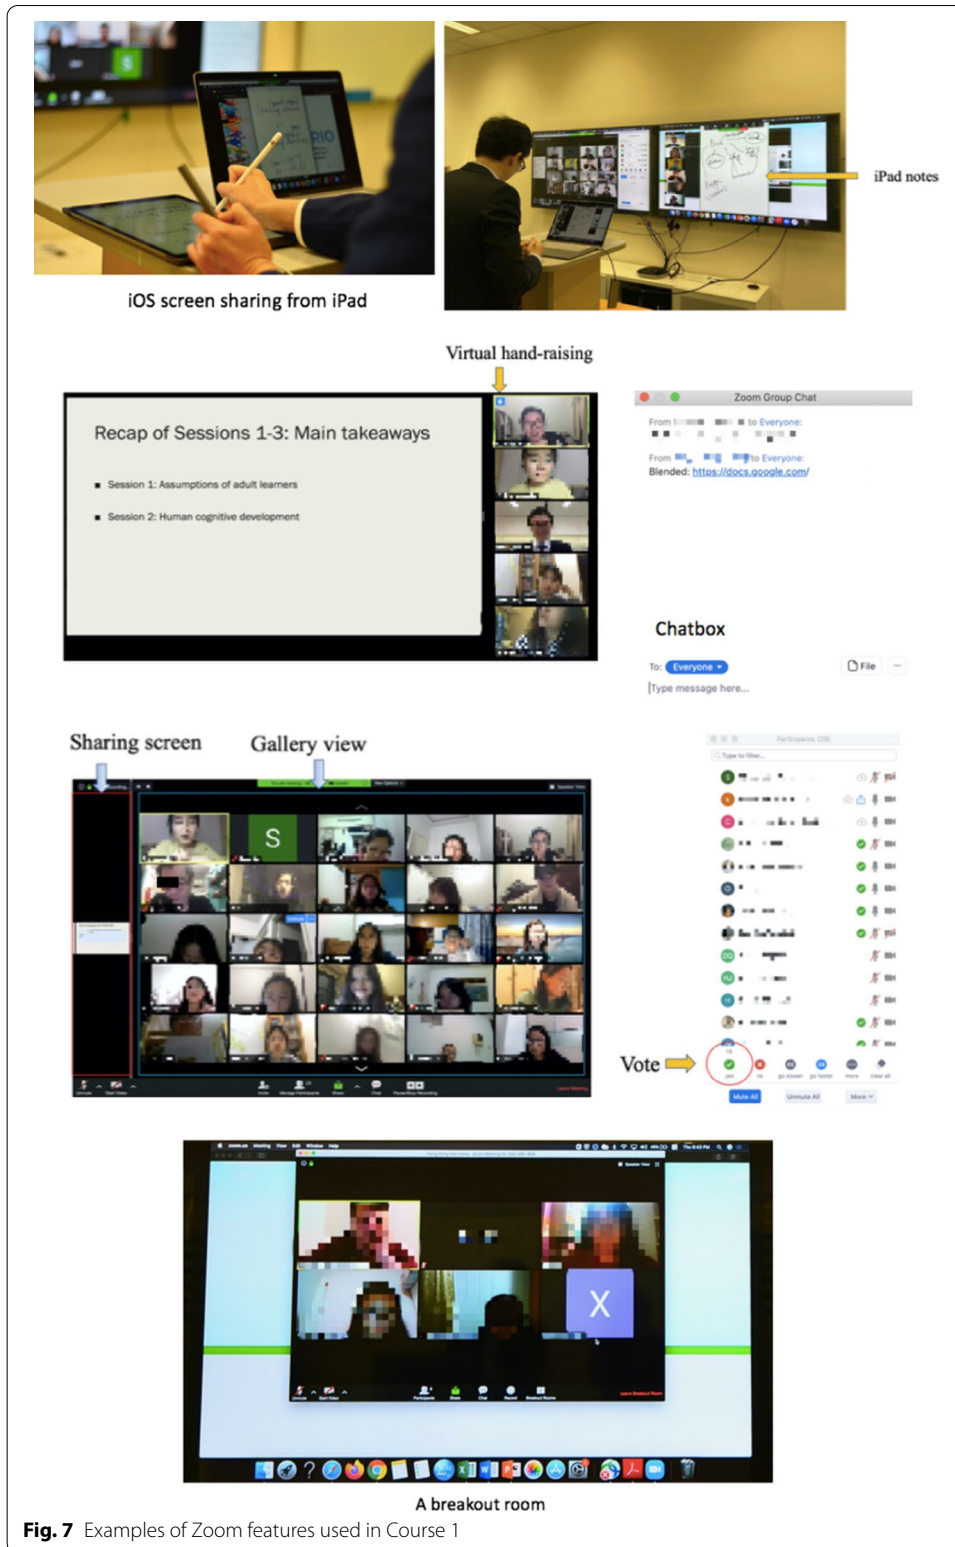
iOS screen sharing from iPad

iPad notes

Virtual hand-raising

Recap of Sessions 1-3: Main takeaways

Session 1: Assumptions of adult learners

Session 2: Human cognitive development

Zoom Group Chat

From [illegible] to Everyone:

From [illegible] to Everyone:
Blended: https://docs.google.com/

Chatbox

To: Everyone

File

Type message here...

Sharing screen

Gallery view

S

Participants (29)

Type to filter...

Vote

Mute All

Unmute All

More

X

A breakout room

Fig. 7 Examples of Zoom features used in Course 1